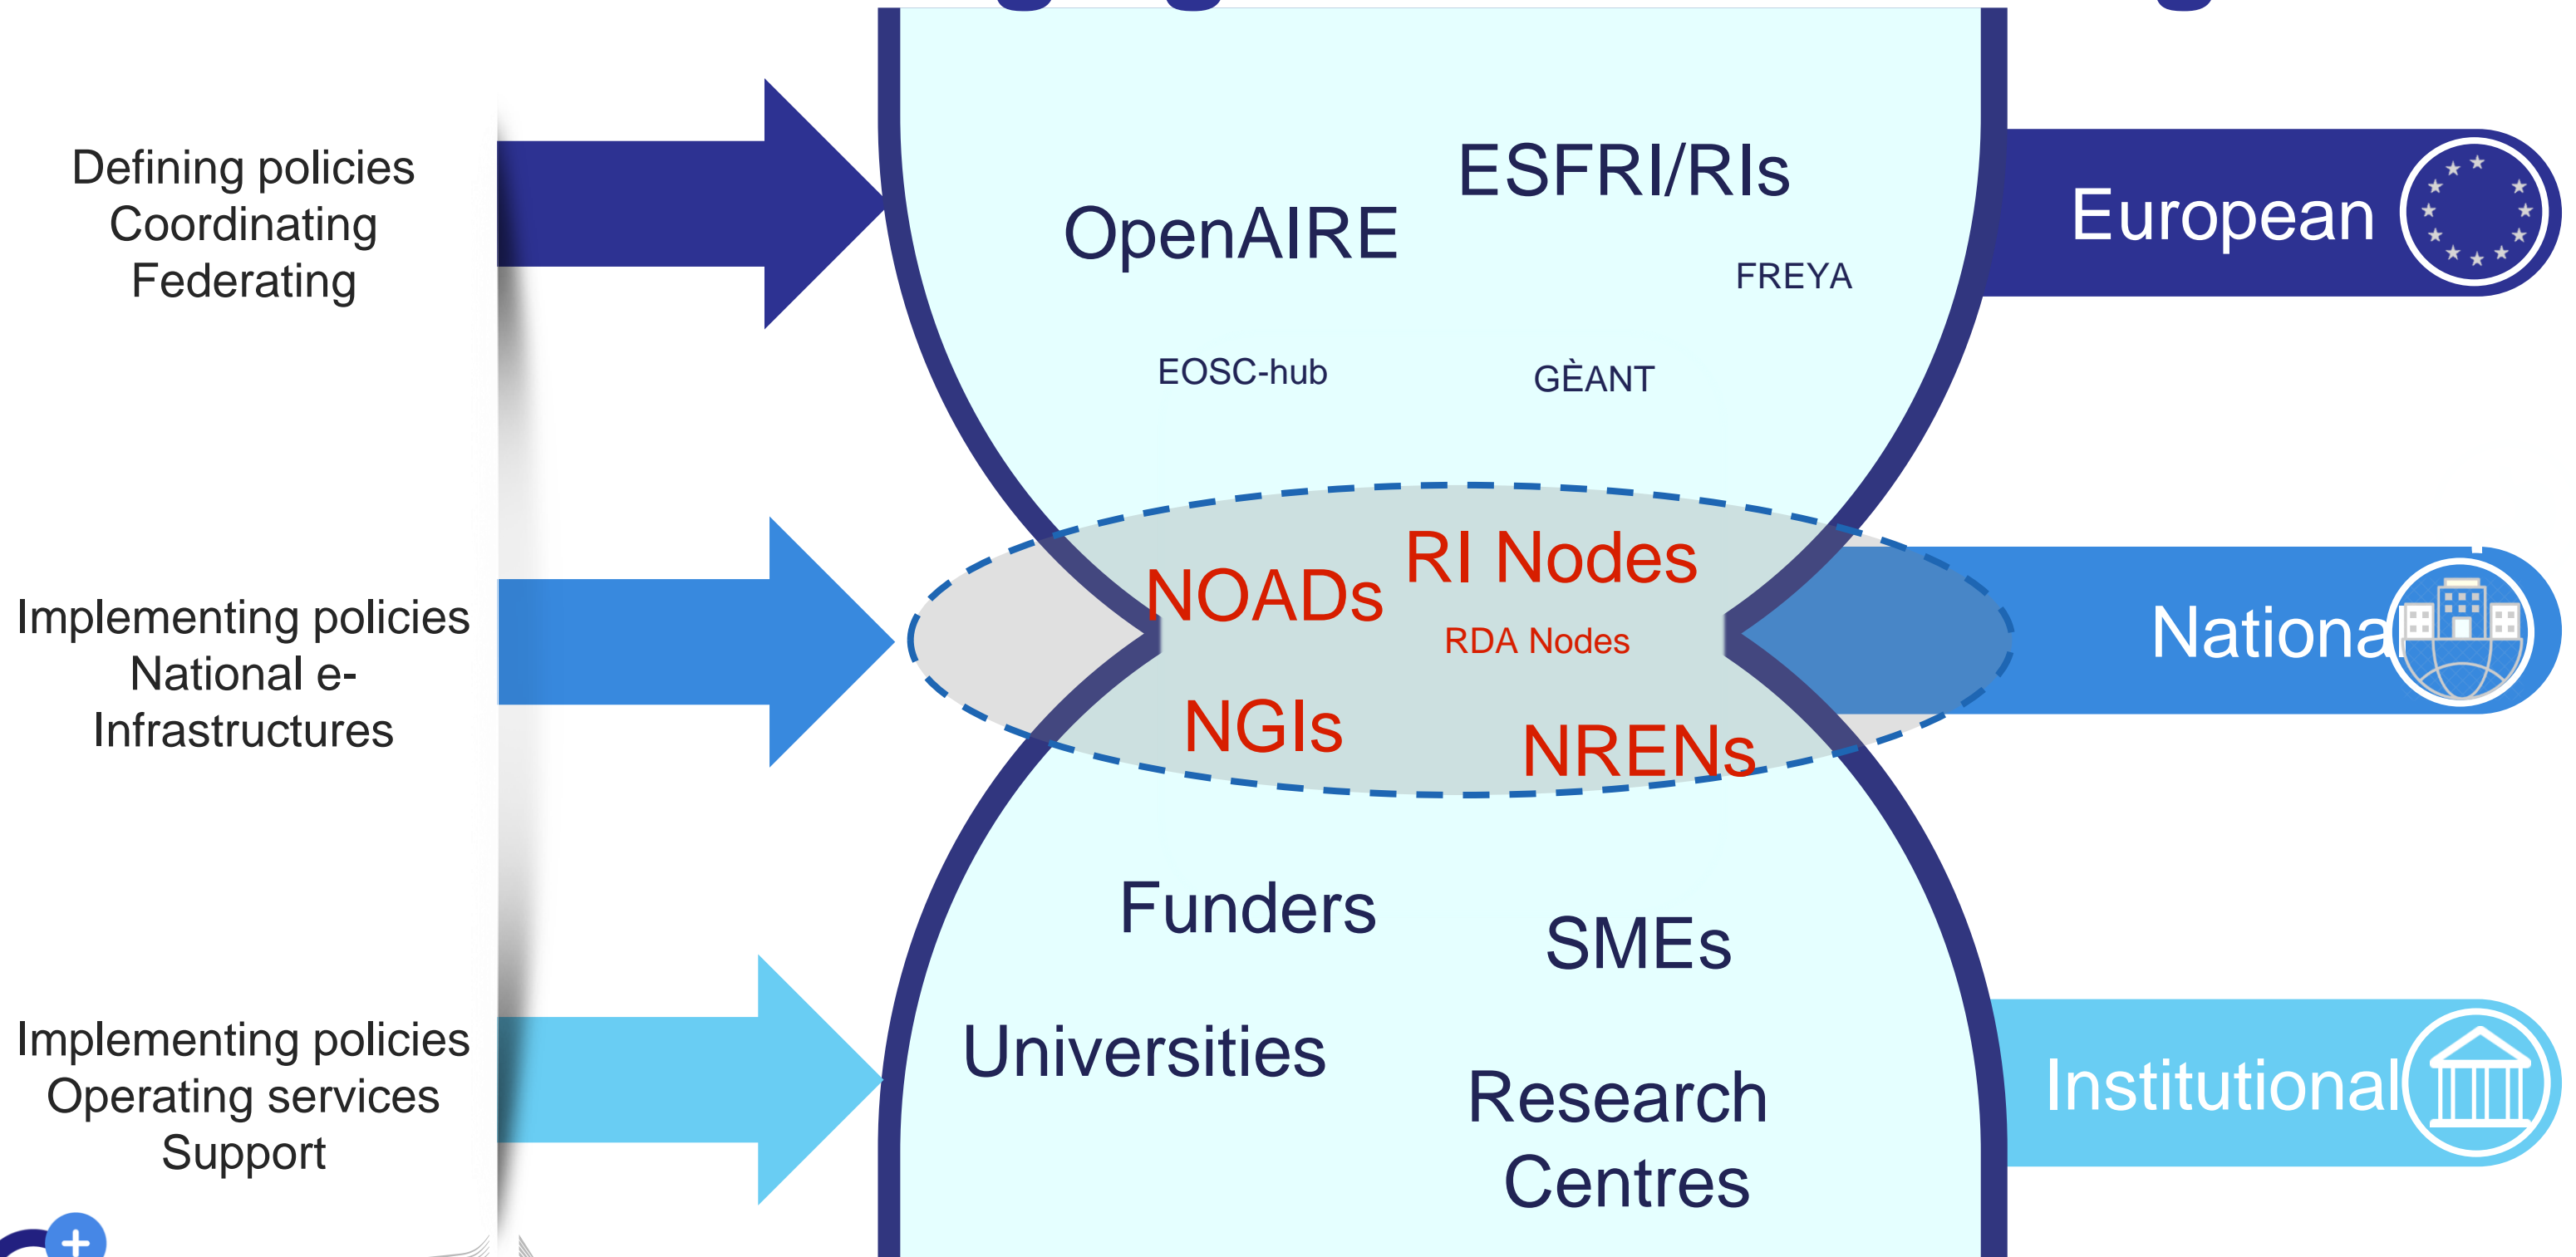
Defining policies
Coordinating
Federating

Implementing policies
National e-Infrastructures

Implementing policies
Operating services
Support

ESFRI/RIs
OpenAIRE
FREYA
EOSC-hub
GÈANT

European

RI Nodes
NOADs
RDA Nodes
NGIs
NRENs

National

Funders
SMEs
Universities
Research Centres

Institutional